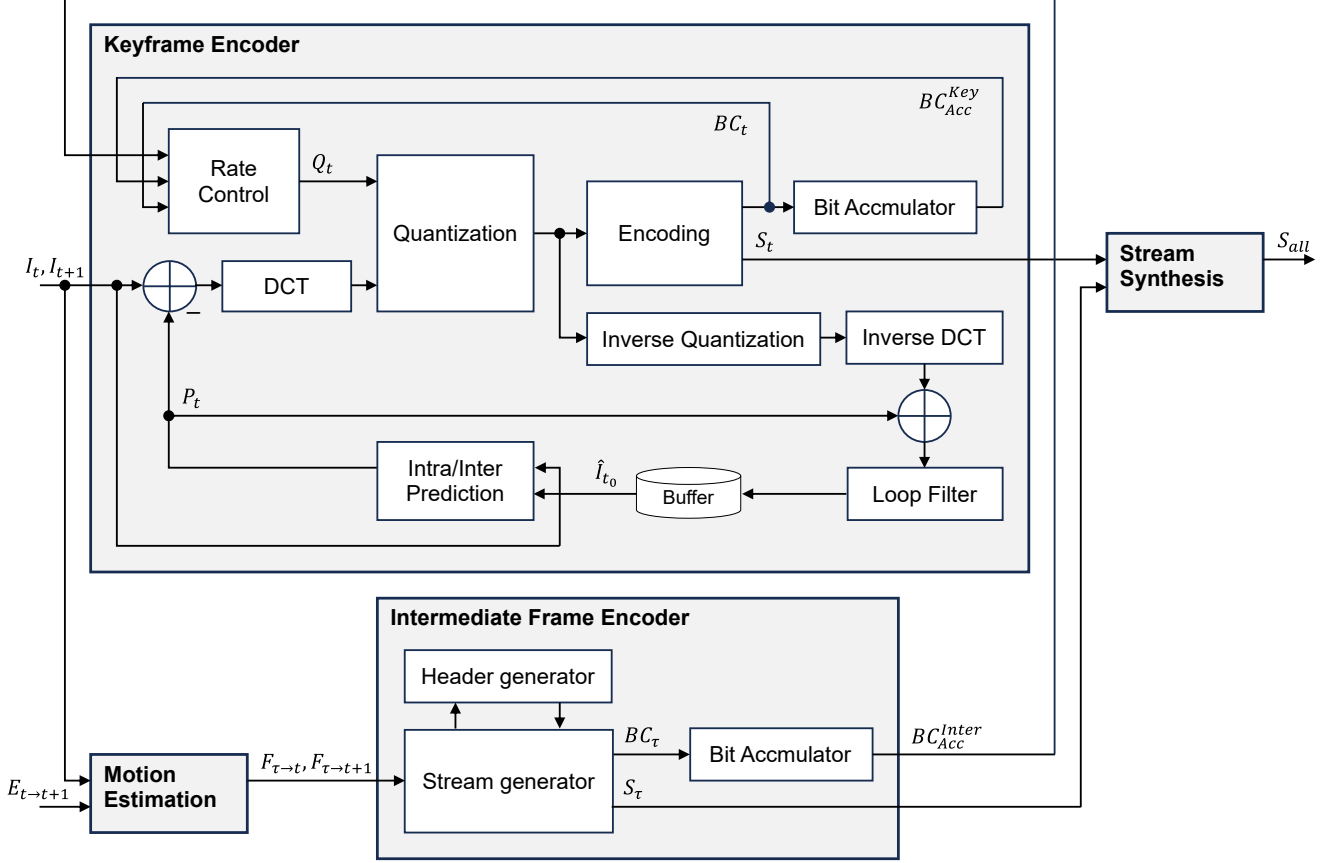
Keyframe Encoder

$BC_{Acc}^{Key}$

$BC_t$

Rate Control

$Q_t$

Quantization

Encoding

Bit Accmulator

$S_t$

Stream Synthesis

$S_{all}$

$I_t, I_{t+1}$

DCT

$-$

Inverse Quantization

Inverse DCT

$P_t$

Intra/Inter Prediction

$\hat{I}_{t_0}$

Buffer

Loop Filter

Intermediate Frame Encoder

Header generator

$BC_\tau$

Bit Accmulator

$BC_{Acc}^{Inter}$

Stream generator

$S_\tau$

$E_{t\to t+1}$

Motion Estimation

$F_{\tau\to t}, F_{\tau\to t+1}$